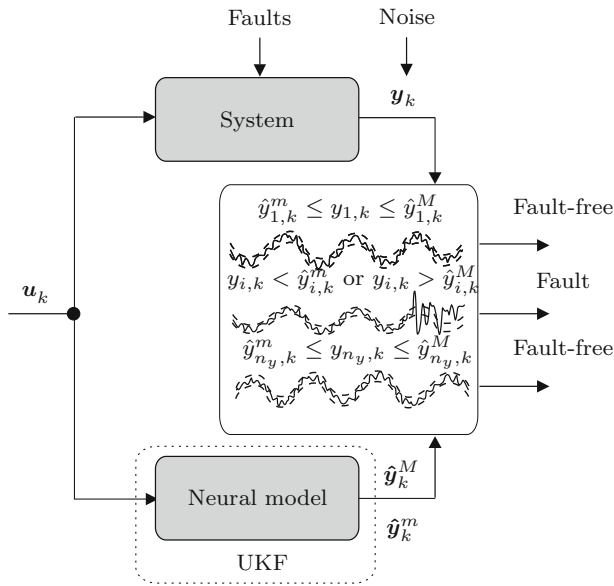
Faults

Noise

System

$\boldsymbol{y}_k$

$\hat{y}^m_{1,k} \leq y_{1,k} \leq \hat{y}^M_{1,k}$

Fault-free

$y_{i,k} < \hat{y}^m_{i,k}$ or $y_{i,k} > \hat{y}^M_{i,k}$

Fault

$\hat{y}^m_{n_y,k} \leq y_{n_y,k} \leq \hat{y}^M_{n_y,k}$

Fault-free

$\boldsymbol{u}_k$

Neural model

$\hat{\boldsymbol{y}}^M_k$

$\hat{\boldsymbol{y}}^m_k$

UKF